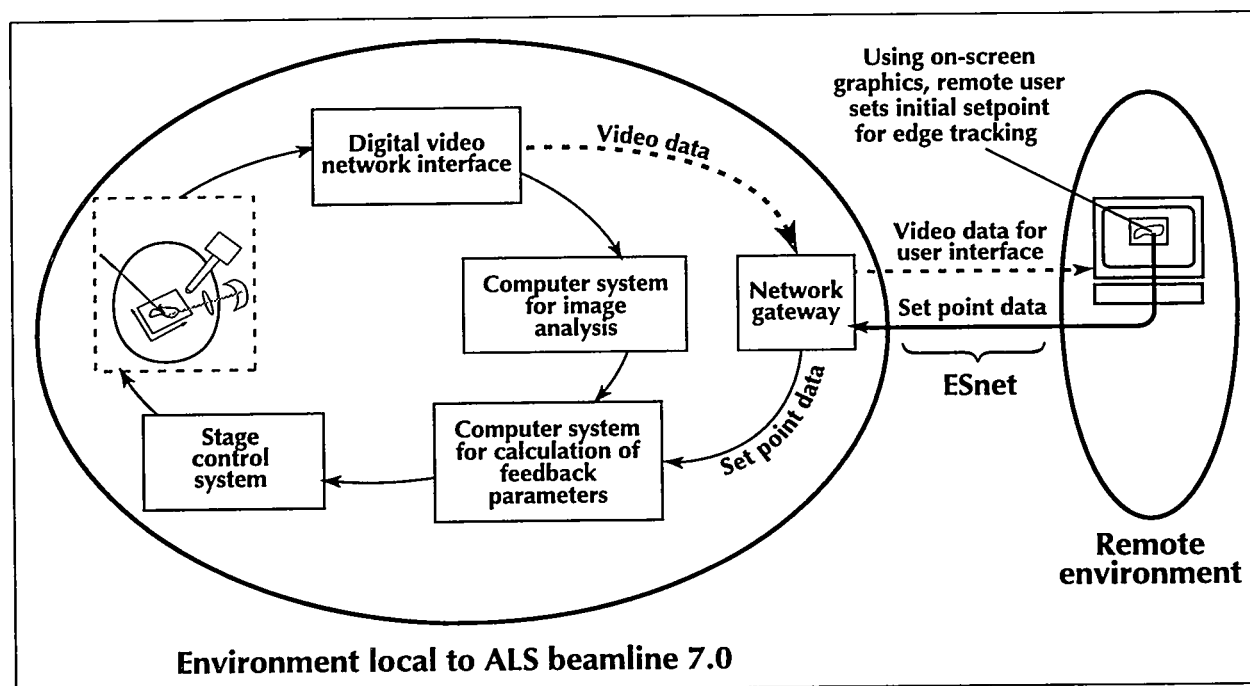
Using on-screen graphics, remote user sets initial setpoint for edge tracking

Digital video network interface

Video data

Video data for user interface

Computer system for image analysis

Network gateway

Set point data

ESnet

Set point data

Stage control system

Computer system for calculation of feedback parameters

Remote environment

Environment local to ALS beamline 7.0